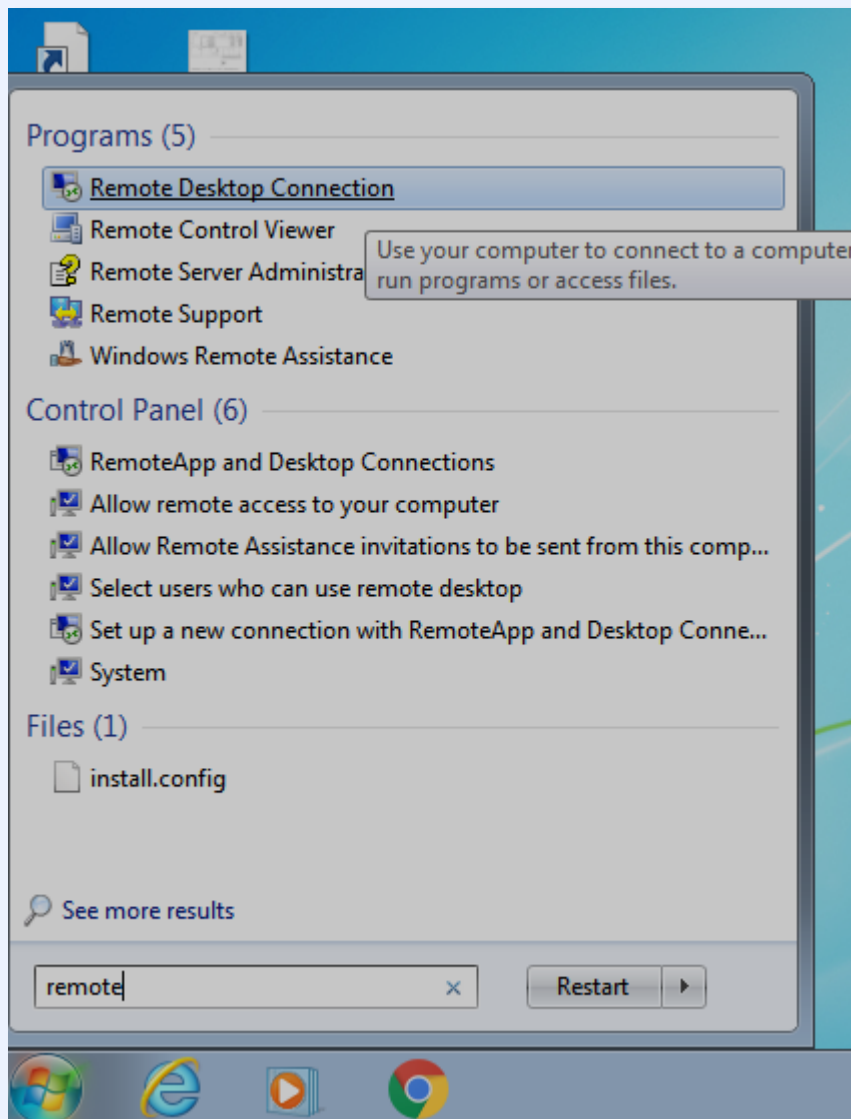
Programs (5)

Remote Desktop Connection

Remote Control Viewer

Remote Server Administra

Use your computer to connect to a computer run programs or access files.

Remote Support

Windows Remote Assistance

Control Panel (6)

RemoteApp and Desktop Connections

Allow remote access to your computer

Allow Remote Assistance invitations to be sent from this comp...

Select users who can use remote desktop

Set up a new connection with RemoteApp and Desktop Conne...

System

Files (1)

install.config

See more results

remote

Restart